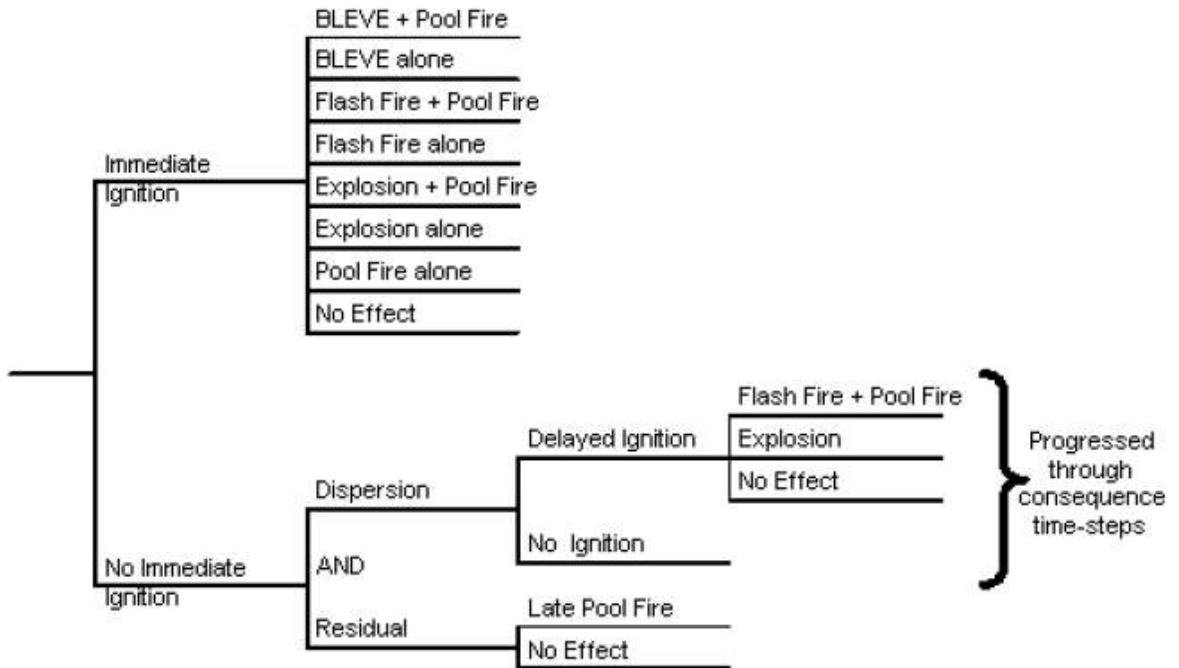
Immediate Ignition

BLEVE + Pool Fire
BLEVE alone
Flash Fire + Pool Fire
Flash Fire alone
Explosion + Pool Fire
Explosion alone
Pool Fire alone
No Effect

No Immediate Ignition

Dispersion
AND
Residual

Delayed Ignition
No Ignition

Flash Fire + Pool Fire
Explosion
No Effect

Progressed through consequence time-steps

Late Pool Fire
No Effect